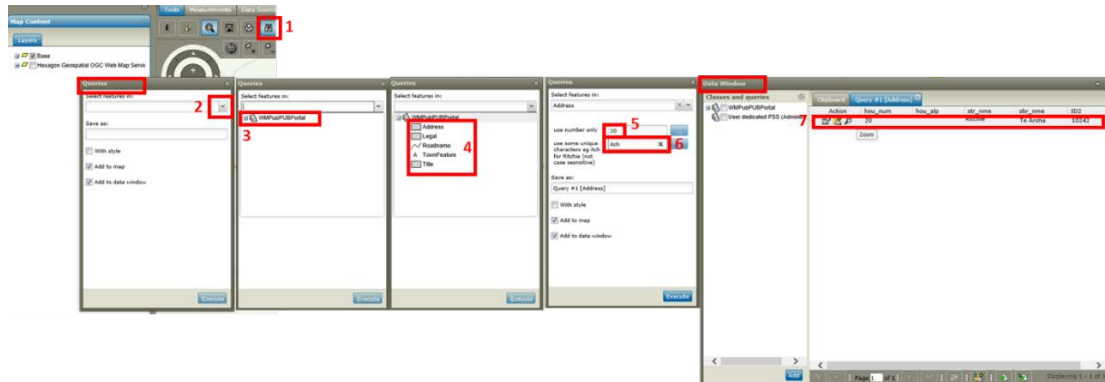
Map Content

Layers

Base

Hexagon Geospatial OGC Web Map Servic

Tools Measurements Data Sources

1

Queries

Select features in:

2

Save as:

With style

Add to map

Add to data window

Execute

Queries

Select features in:

WMPubPUBPortal

3

Execute

Queries

Select features in:

WMPubPUBPortal

Address

Legal

Roadname

TownFeature

Title

4

Execute

Queries

Select features in:

Address

use number only

20

5

use some unique characters eg ritch for Ritchie (not case sensitive)

itch

6

Save as:

Query #1 [Address]

With style

Add to map

Add to data window

Execute

Data Window

Classes and queries

WMPubPUBPortal

User dedicated PSS (Admin)

7

Clipboard Query #1 [Address]

| Action | hou_num | hou_alp | str_nme | sbr_nme | ID2 |
|---|---|---|---|---|---|
| | 20 | | Ritchie | Te Aroha | 16242 |

Zoom

Add

Page 1 of 1

Displaying 1 - 1 of